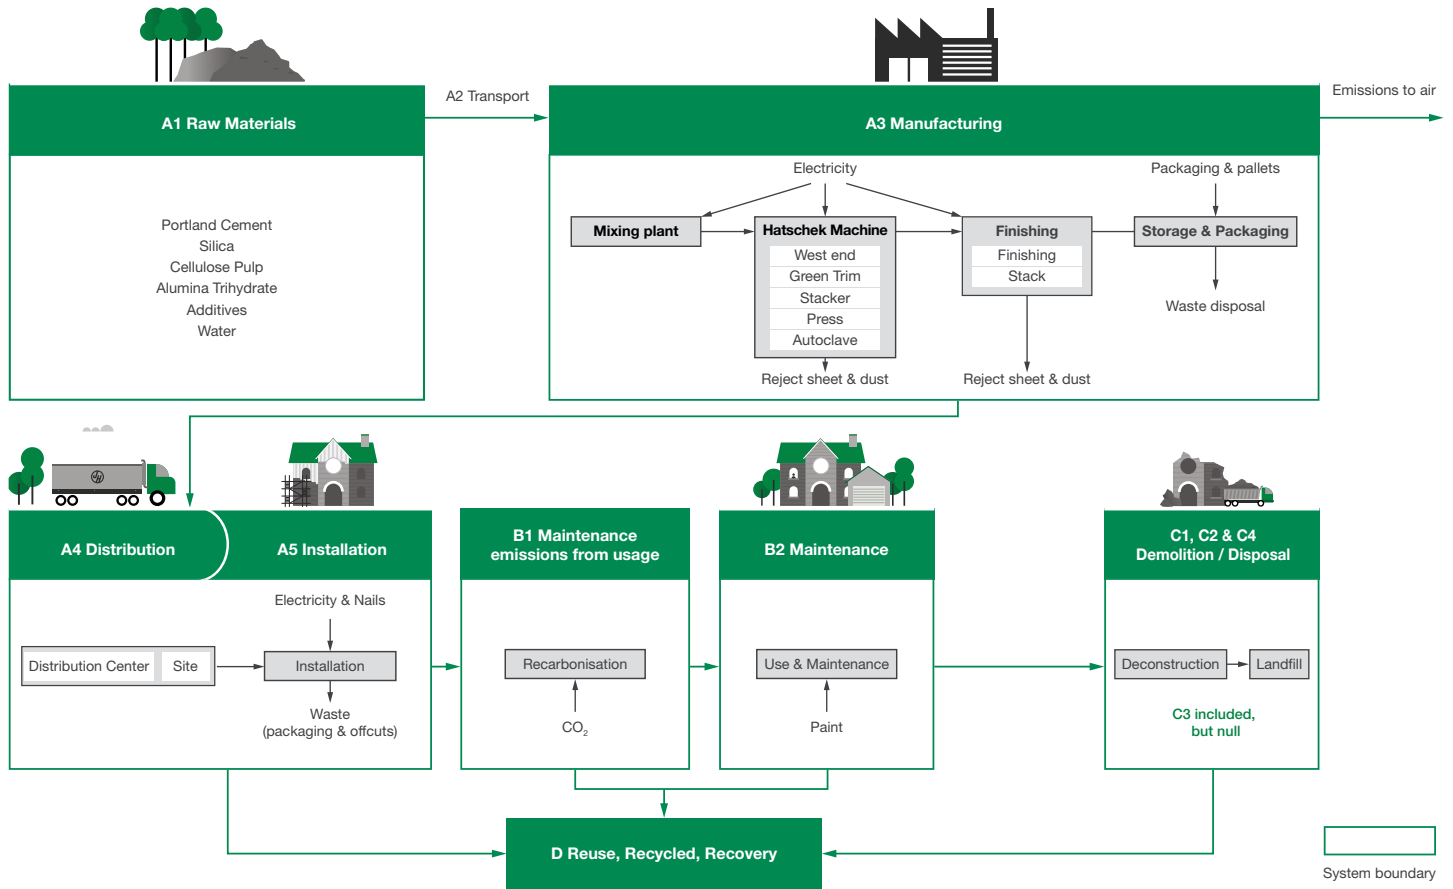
A1 Raw Materials

Portland Cement
Silica
Cellulose Pulp
Alumina Trihydrate
Additives
Water

A2 Transport

A3 Manufacturing

Emissions to air

Electricity

Packaging & pallets

Mixing plant

Hatschek Machine
West end
Green Trim
Stacker
Press
Autoclave

Finishing
Finishing
Stack

Storage & Packaging

Waste disposal

Reject sheet & dust

Reject sheet & dust

A4 Distribution

A5 Installation

Electricity & Nails

Distribution Center
Site

Installation

Waste
(packaging & offcuts)

B1 Maintenance
emissions from usage

Recarbonisation

$CO_2$

B2 Maintenance

Use & Maintenance

Paint

C1, C2 & C4
Demolition / Disposal

Deconstruction

Landfill

C3 included,
but null

D Reuse, Recycled, Recovery

System boundary